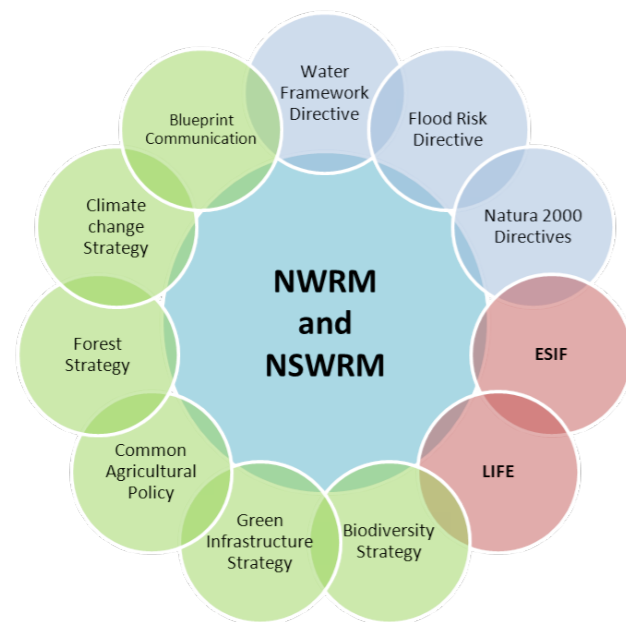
NWRM and NSWRM

Water Framework Directive

Flood Risk Directive

Natura 2000 Directives

ESIF

LIFE

Biodiversity Strategy

Green Infrastructure Strategy

Common Agricultural Policy

Forest Strategy

Climate change Strategy

Blueprint Communication